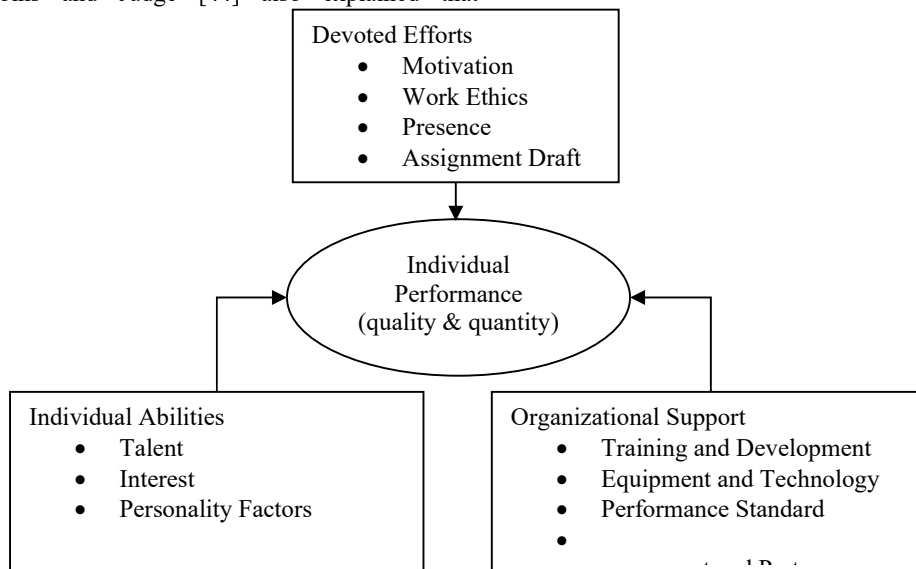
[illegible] and Judge [77] also explained that

Devoted Efforts
- Motivation
- Work Ethics
- Presence
- Assignment Draft

Individual Performance (quality & quantity)

Individual Abilities
- Talent
- Interest
- Personality Factors

Organizational Support
- Training and Development
- Equipment and Technology
- Performance Standard
- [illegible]

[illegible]